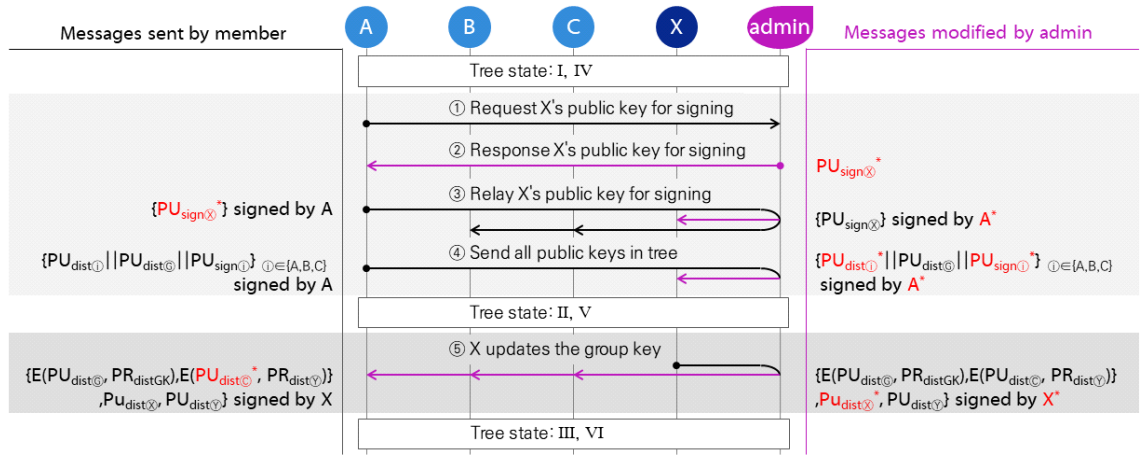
Messages sent by member

A B C X admin

Messages modified by admin

Tree state: I, IV

① Request X's public key for signing

② Response X's public key for signing

$PU_{sign ⓧ}^{*}$

③ Relay X's public key for signing

$\{PU_{sign ⓧ}^{*}\}$ signed by A

$\{PU_{sign ⓧ}\}$ signed by $A^{*}$

④ Send all public keys in tree

$\{PU_{dist ⓘ}||PU_{dist ⓖ}||PU_{sign ⓘ}\}$ $_{ⓘ \in \{A,B,C\}}$ signed by A

$\{PU_{dist ⓘ}^{*}||PU_{dist ⓖ}||PU_{sign ⓘ}^{*}\}$ $_{ⓘ \in \{A,B,C\}}$ signed by $A^{*}$

Tree state: II, V

⑤ X updates the group key

$\{E(PU_{dist ⓖ}, PR_{distGK}), E(PU_{dist ⓒ}^{*}, PR_{dist ⓨ})\}$ $,Pu_{dist ⓧ}, PU_{dist ⓨ}\}$ signed by X

$\{E(PU_{dist ⓖ}, PR_{distGK}), E(PU_{dist ⓒ}, PR_{dist ⓨ})\}$ $,Pu_{dist ⓧ}^{*}, PU_{dist ⓨ}\}$ signed by $X^{*}$

Tree state: III, VI